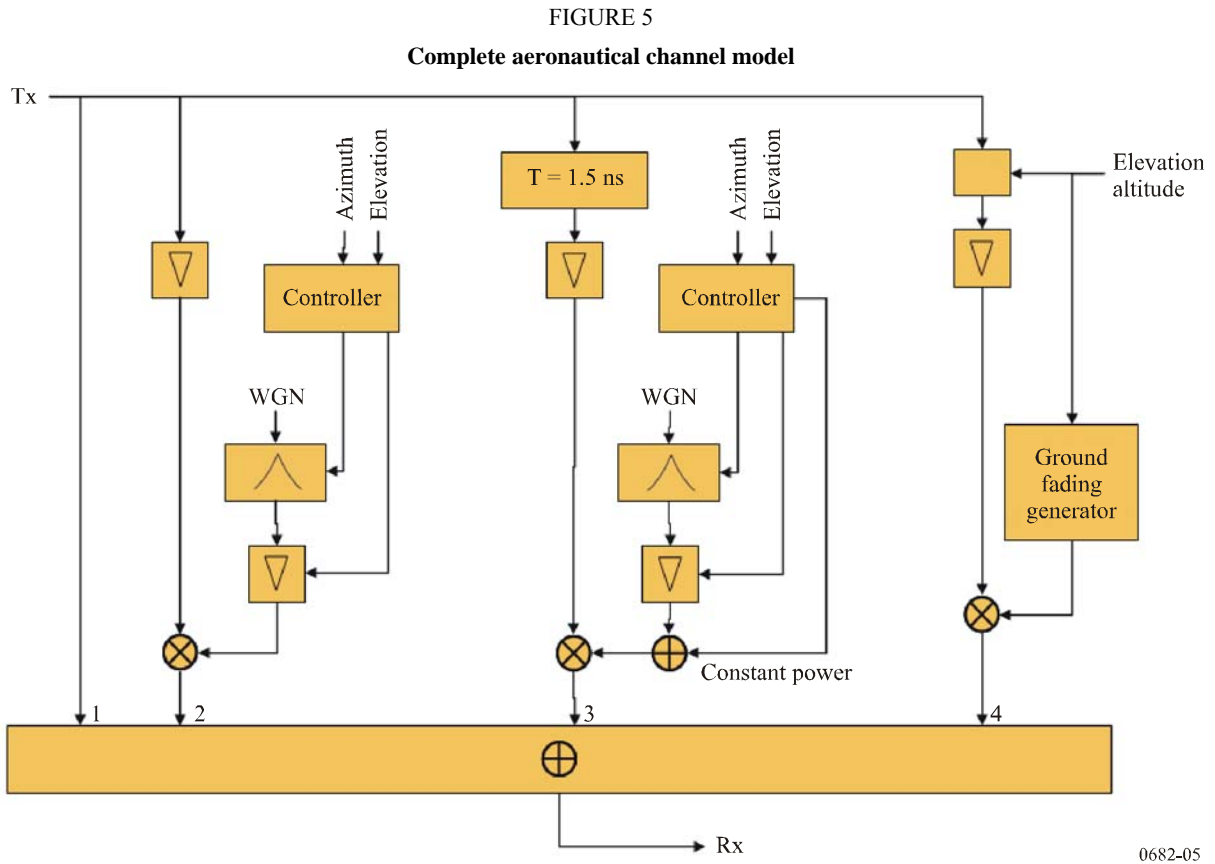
FIGURE 5

Complete aeronautical channel model

Tx

Azimuth Elevation

Controller

WGN

T = 1.5 ns

Azimuth Elevation

Controller

WGN

Constant power

Elevation altitude

Ground fading generator

1 2 3 4

Rx

0682-05